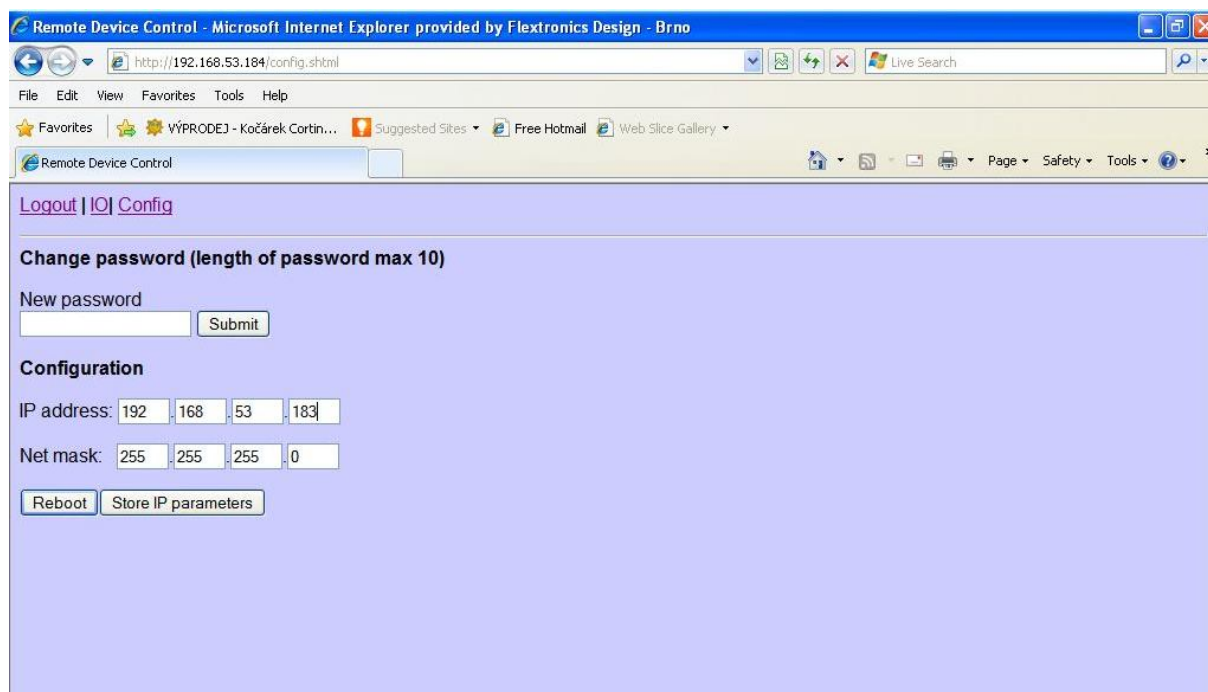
Remote Device Control - Microsoft Internet Explorer provided by Flextronics Design - Brno

http://192.168.53.184/config.shtml

Live Search

File Edit View Favorites Tools Help

Favorites | VÝPRODEJ - Kočárek Cortin... Suggested Sites ▾ Free Hotmail Web Slice Gallery ▾

Remote Device Control

Page ▾ Safety ▾ Tools ▾

Logout | IO| Config

Change password (length of password max 10)

New password

Submit

Configuration

IP address: 192 . 168 . 53 . 183

Net mask: 255 . 255 . 255 . 0

Reboot Store IP parameters